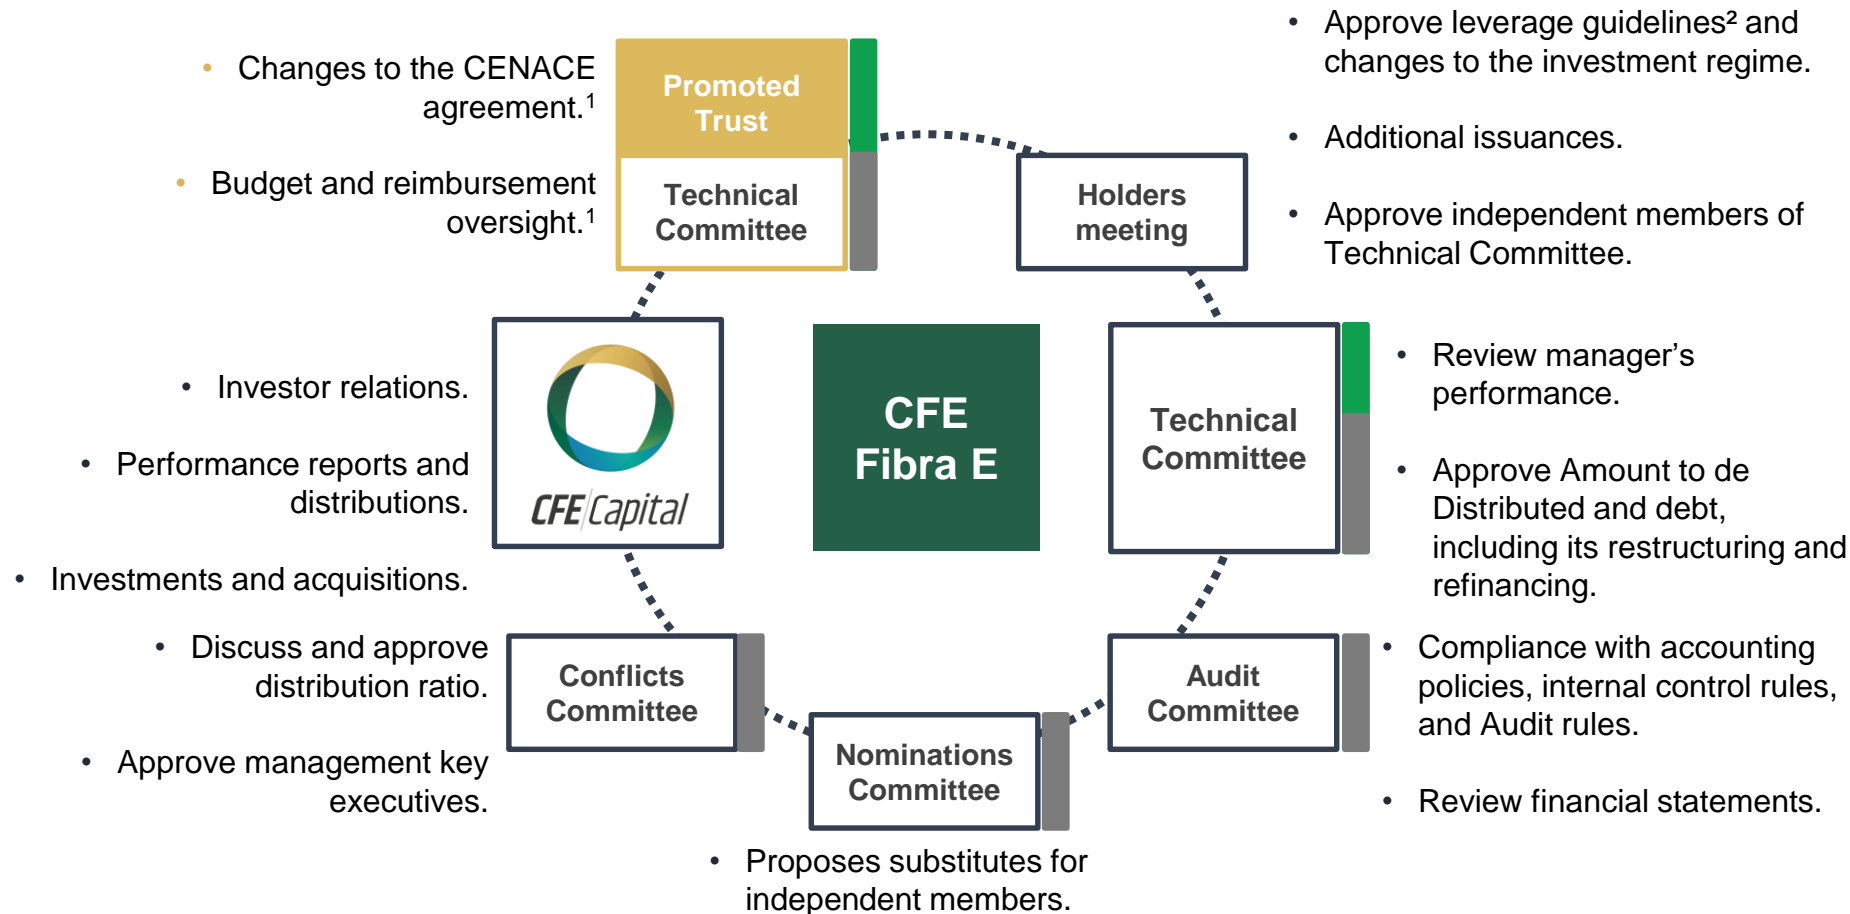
• Changes to the CENACE agreement.$^1$

• Budget and reimbursement oversight.$^1$

Promoted Trust

Technical Committee

Holders meeting

• Approve leverage guidelines² and changes to the investment regime.

• Additional issuances.

• Approve independent members of Technical Committee.

• Investor relations.

• Performance reports and distributions.

• Investments and acquisitions.

CFE Capital

CFE Fibra E

Technical Committee

• Review manager's performance.

• Approve Amount to de Distributed and debt, including its restructuring and refinancing.

• Discuss and approve distribution ratio.

• Approve management key executives.

Conflicts Committee

Nominations Committee

Audit Committee

• Compliance with accounting policies, internal control rules, and Audit rules.

• Review financial statements.

• Proposes substitutes for independent members.